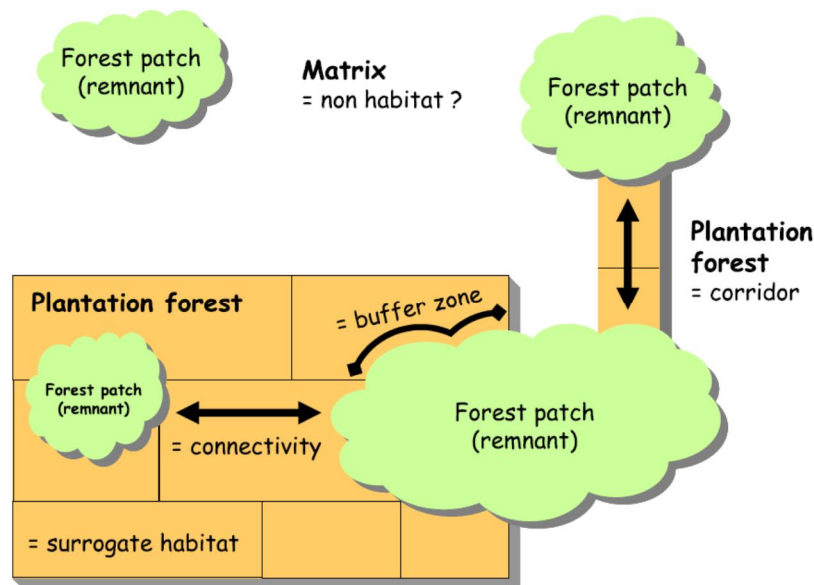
Forest patch
(remnant)

Matrix
= non habitat ?

Forest patch
(remnant)

Plantation forest
= corridor

Plantation forest

= buffer zone

Forest patch
(remnant)

= connectivity

Forest patch
(remnant)

= surrogate habitat